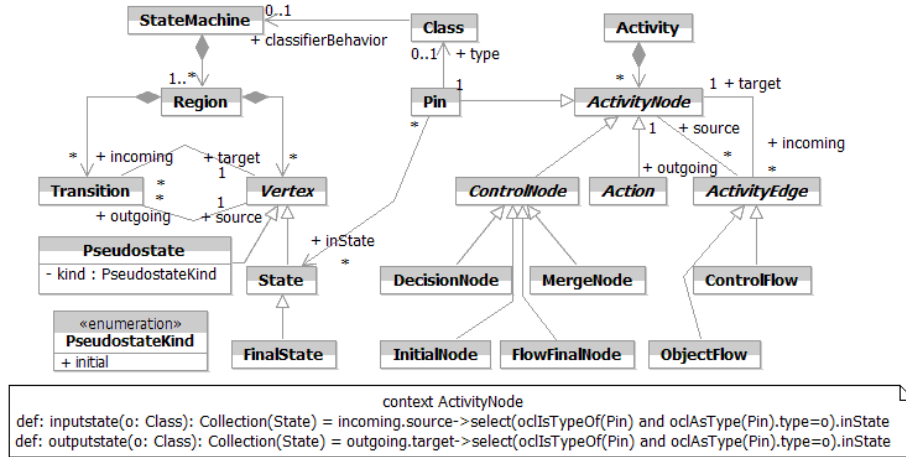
StateMachine
0..1
+ classifierBehavior
Class
0..1
+ type
Activity
1..*
Region
1
Pin
*
ActivityNode
1
+ target
*
+ incoming
+ target
*
1
*
1
+ source
*
+ incoming
Transition
*
*
Vertex
+ outgoing
ControlNode
Action
ActivityEdge
+ outgoing
1
+ source
+ outgoing
Pseudostate
- kind : PseudostateKind
+ inState
*
State
DecisionNode
MergeNode
ControlFlow
«enumeration»
PseudostateKind
+ initial
FinalState
InitialNode
FlowFinalNode
ObjectFlow

context ActivityNode
def: inputstate(o: Class): Collection(State) = incoming.source->select(oclIsTypeOf(Pin) and oclAsType(Pin).type=o).inState
def: outputstate(o: Class): Collection(State) = outgoing.target->select(oclIsTypeOf(Pin) and oclAsType(Pin).type=o).inState